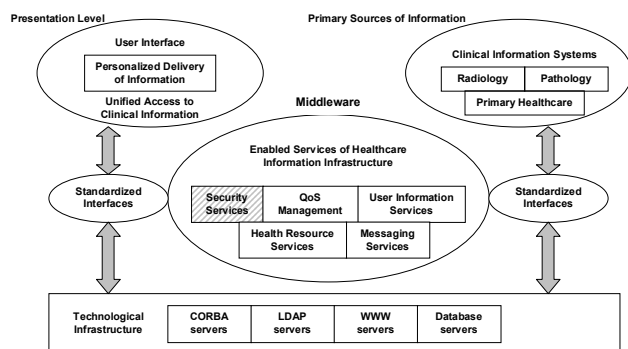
Presentation Level

User Interface

Personalized Delivery of Information

Unified Access to Clinical Information

Primary Sources of Information

Clinical Information Systems

Radiology

Pathology

Primary Healthcare

Middleware

Enabled Services of Healthcare Information Infrastructure

Standardized Interfaces

Security Services

QoS Management

User Information Services

Health Resource Services

Messaging Services

Standardized Interfaces

Technological Infrastructure

CORBA servers

LDAP servers

WWW servers

Database servers